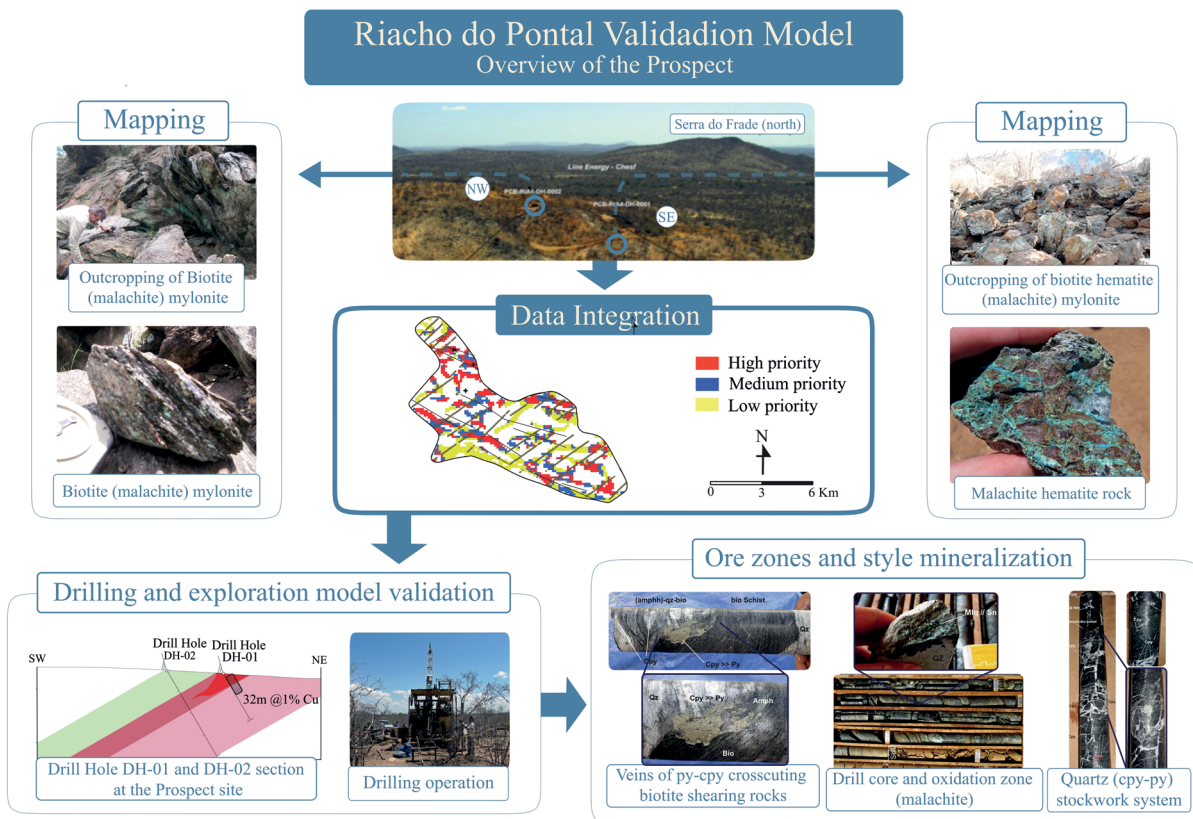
Riacho do Pontal Validadion Model
Overview of the Prospect

Mapping

Outcropping of Biotite (malachite) mylonite

Biotite (malachite) mylonite

Serra do Frade (north)
Line Energy - Chesf
NW
PCB-RIA-DH-0002
PCB-RIA-DH-0001
SE

Mapping

Outcropping of biotite hematite (malachite) mylonite

Malachite hematite rock

Data Integration

High priority
Medium priority
Low priority
N
0 3 6 Km

Drilling and exploration model validation

SW
Drill Hole DH-02
Drill Hole DH-01
NE
32m @1% Cu

Drill Hole DH-01 and DH-02 section at the Prospect site

Drilling operation

Ore zones and style mineralization

(amphh)-qz-bio
bio Schist
Qz
Cpy
Cpy >> Py
Qz
Cpy >> Py
Amph
Bio

Veins of py-cpy crosscuting biotite shearing rocks

Mlc // Sn
Qz

Drill core and oxidation zone (malachite)

Quartz (cpy-py) stockwork system